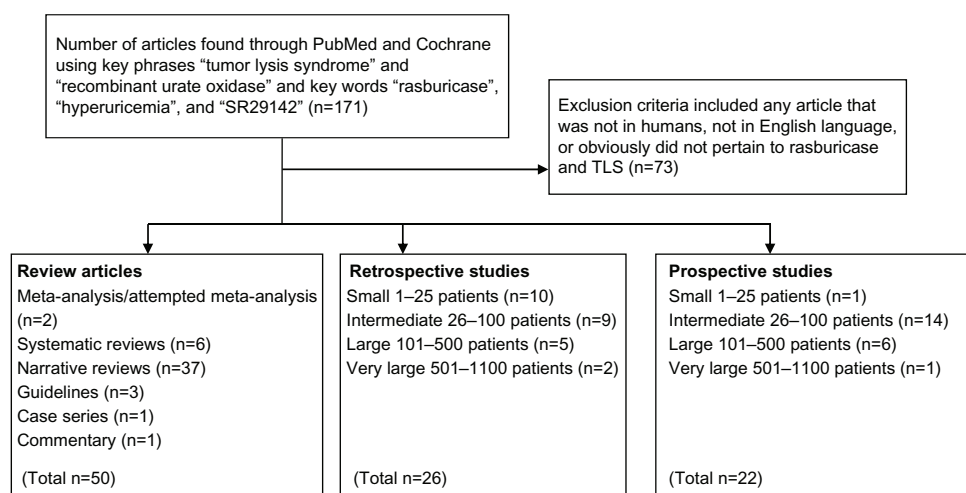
Number of articles found through PubMed and Cochrane using key phrases "tumor lysis syndrome" and "recombinant urate oxidase" and key words "rasburicase", "hyperuricemia", and "SR29142" (n=171)

Exclusion criteria included any article that was not in humans, not in English language, or obviously did not pertain to rasburicase and TLS (n=73)

Review articles
Meta-analysis/attempted meta-analysis (n=2)
Systematic reviews (n=6)
Narrative reviews (n=37)
Guidelines (n=3)
Case series (n=1)
Commentary (n=1)
(Total n=50)

Retrospective studies
Small 1–25 patients (n=10)
Intermediate 26–100 patients (n=9)
Large 101–500 patients (n=5)
Very large 501–1100 patients (n=2)
(Total n=26)

Prospective studies
Small 1–25 patients (n=1)
Intermediate 26–100 patients (n=14)
Large 101–500 patients (n=6)
Very large 501–1100 patients (n=1)
(Total n=22)